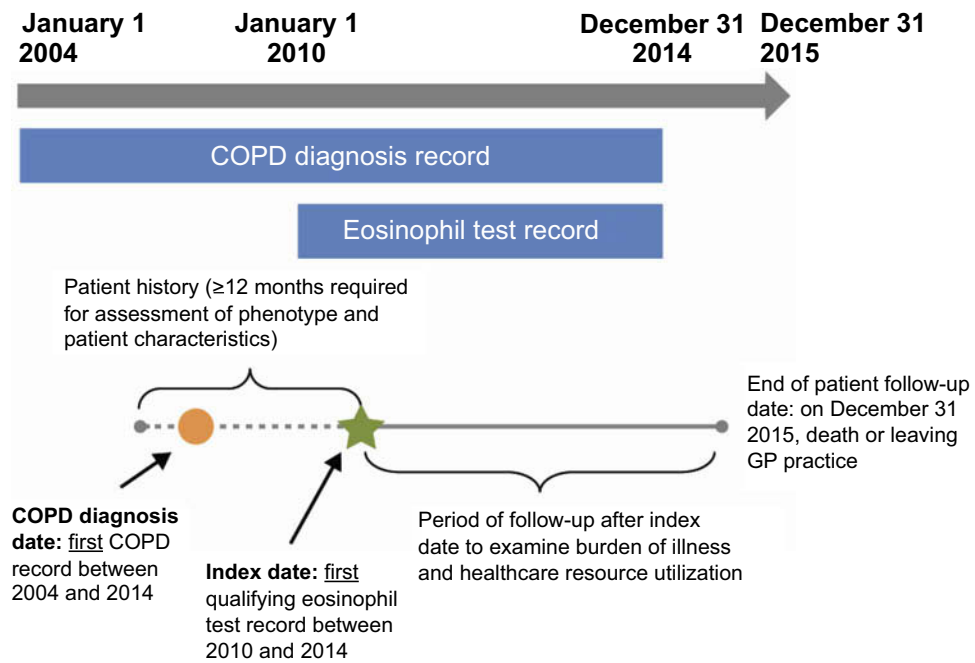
January 1 2004

January 1 2010

December 31 2014

December 31 2015

COPD diagnosis record

Eosinophil test record

Patient history (≥12 months required for assessment of phenotype and patient characteristics)

End of patient follow-up date: on December 31 2015, death or leaving GP practice

COPD diagnosis date: first COPD record between 2004 and 2014

Period of follow-up after index date to examine burden of illness and healthcare resource utilization

Index date: first qualifying eosinophil test record between 2010 and 2014